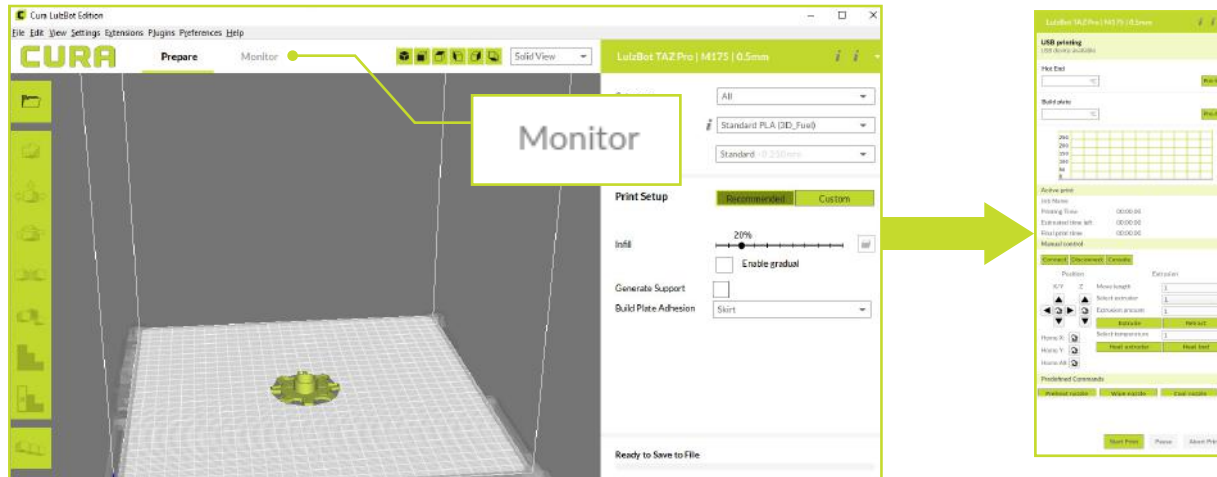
Cura LulzBot Edition

File Edit View Settings Extensions Plugins Preferences Help

CURA

Prepare

Monitor

Solid View

LulzBot TAZ Pro | M175 | 0.5mm

Monitor

All

Standard PLA (3D_Fuel)

Standard - 0.250mm

Print Setup

Recommended

Custom

20%

Infill

Enable gradual

Generate Support

Build Plate Adhesion

Skirt

Ready to Save to File

LulzBot TAZ Pro | M175 | 0.5mm

USB printing

USB device available

Hot End

Build plate

Active print

Job Name

Printing Time 00:00:00

Estimated time left 00:00:00

Total print time 00:00:00

Manual control

Connect Disconnect Console

Position

Extrusion

X/Y Z

Move length

Select extruder

Extrusion amount

Extrude

Retract

Select temperature

Heat extruder

Heat bed

Home X

Home Y

Home All

Predefined Commands

Preheat nozzle

Wipe nozzle

Cool nozzle

Start Print

Pause

Abort Pri